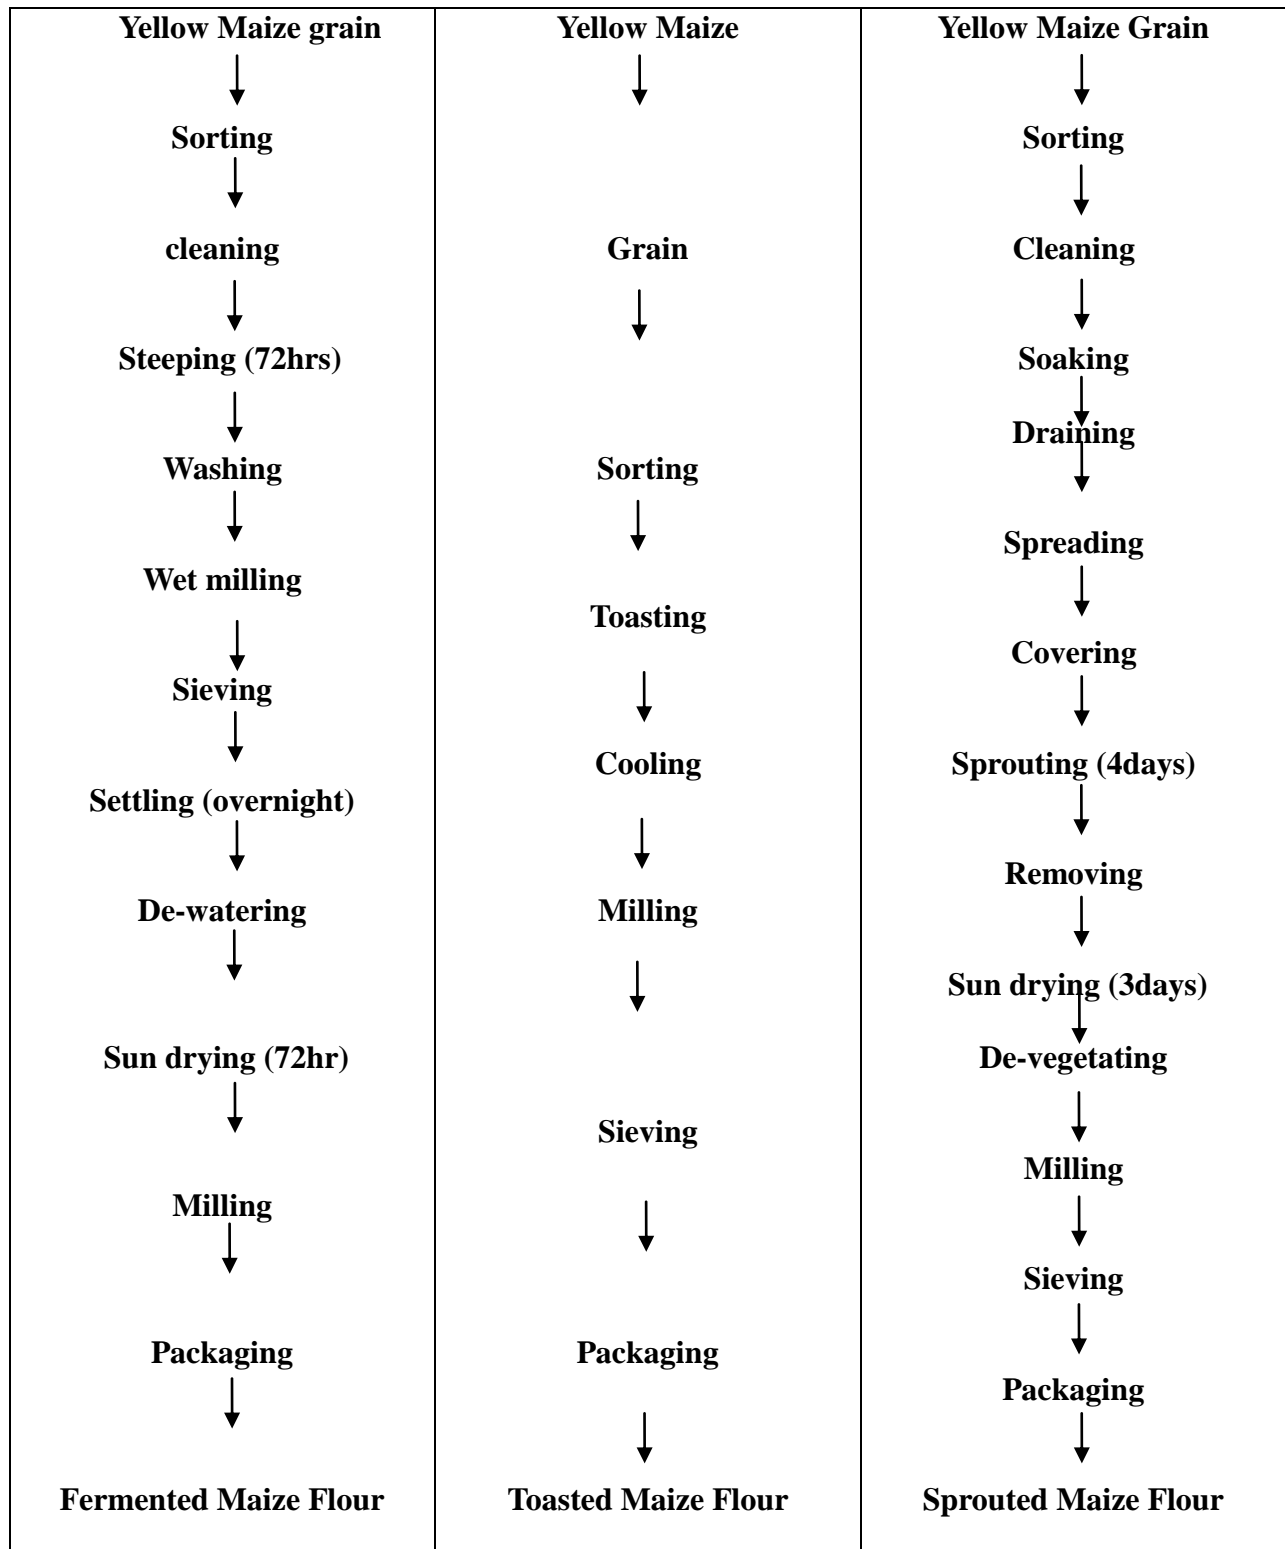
| Yellow Maize grain | Yellow Maize | Yellow Maize Grain |
|---|---|---|
| ↓ | ↓ | ↓ |
| Sorting | Grain | Sorting |
| ↓ | ↓ | ↓ |
| cleaning | Sorting | Cleaning |
| ↓ | ↓ | ↓ |
| Steeping (72hrs) | Toasting | Soaking |
| ↓ | ↓ | ↓ |
| Washing | Cooling | Draining |
| ↓ | ↓ | ↓ |
| Wet milling | Milling | Spreading |
| ↓ | ↓ | ↓ |
| Sieving | Sieving | Covering |
| ↓ | ↓ | ↓ |
| Settling (overnight) | Packaging | Sprouting (4days) |
| ↓ | ↓ | ↓ |
| De-watering | Toasted Maize Flour | Removing |
| ↓ | | ↓ |
| Sun drying (72hr) | | Sun drying (3days) |
| ↓ | | ↓ |
| Milling | | De-vegetating |
| ↓ | | ↓ |
| Packaging | | Milling |
| ↓ | | ↓ |
| Fermented Maize Flour | | Sieving |
| | | ↓ |
| | | Packaging |
| | | ↓ |
| | | Sprouted Maize Flour |